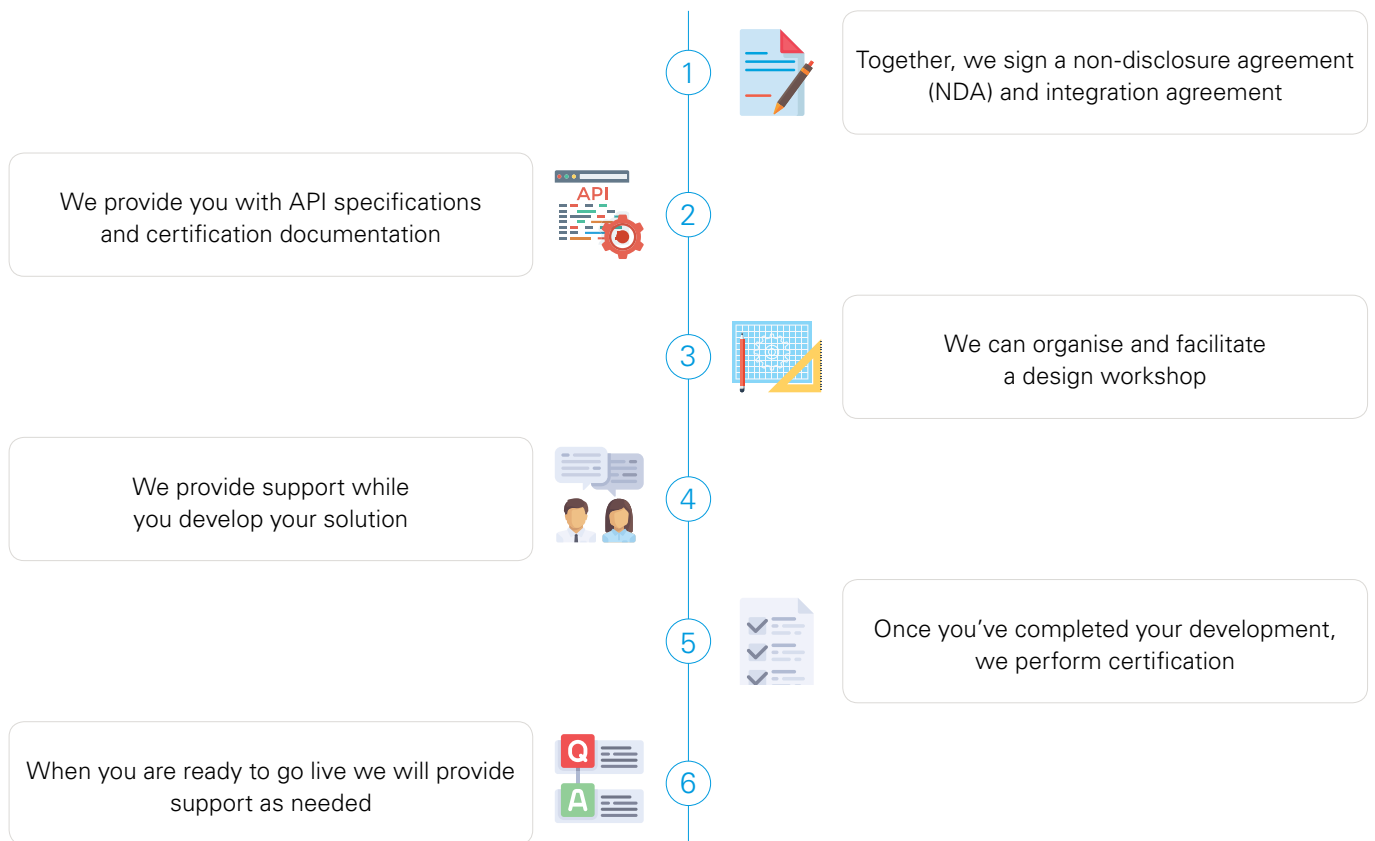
1

Together, we sign a non-disclosure agreement (NDA) and integration agreement

We provide you with API specifications and certification documentation

API

2

3

We can organise and facilitate a design workshop

We provide support while you develop your solution

4

5

Once you've completed your development, we perform certification

When you are ready to go live we will provide support as needed

Q

A

6